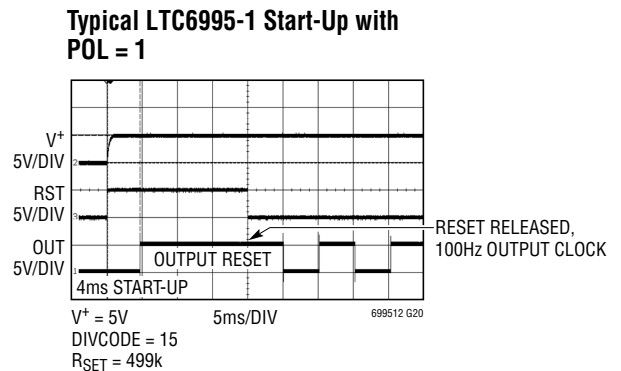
Typical LTC6995-1 Start-Up with POL = 1

$V^+$
5V/DIV

RST
5V/DIV

OUT
5V/DIV

2

3

1

OUTPUT RESET

RESET RELEASED,
100Hz OUTPUT CLOCK

4ms START-UP

$V^+$ = 5V
DIVCODE = 15
$R_{SET}$ = 499k

5ms/DIV

699512 G20